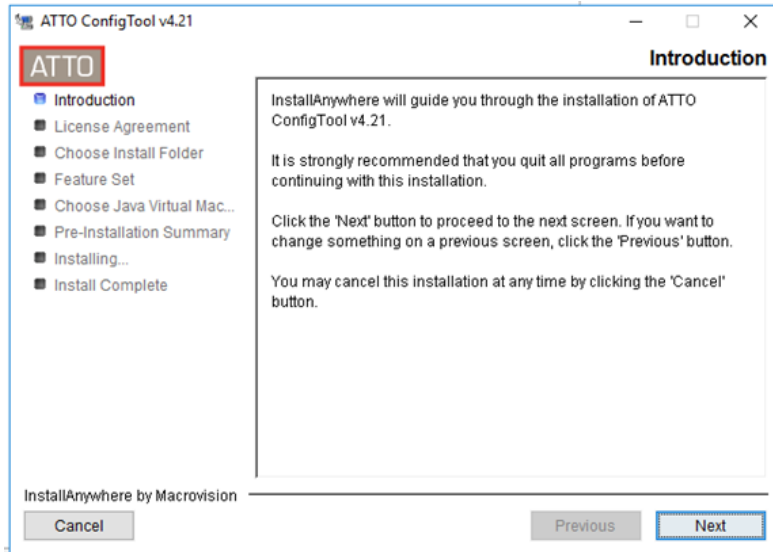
ATTO ConfigTool v4.21

ATTO

Introduction

Introduction
License Agreement
Choose Install Folder
Feature Set
Choose Java Virtual Mac...
Pre-Installation Summary
Installing...
Install Complete

InstallAnywhere will guide you through the installation of ATTO ConfigTool v4.21.

It is strongly recommended that you quit all programs before continuing with this installation.

Click the 'Next' button to proceed to the next screen. If you want to change something on a previous screen, click the 'Previous' button.

You may cancel this installation at any time by clicking the 'Cancel' button.

InstallAnywhere by Macrovision

Cancel

Previous

Next